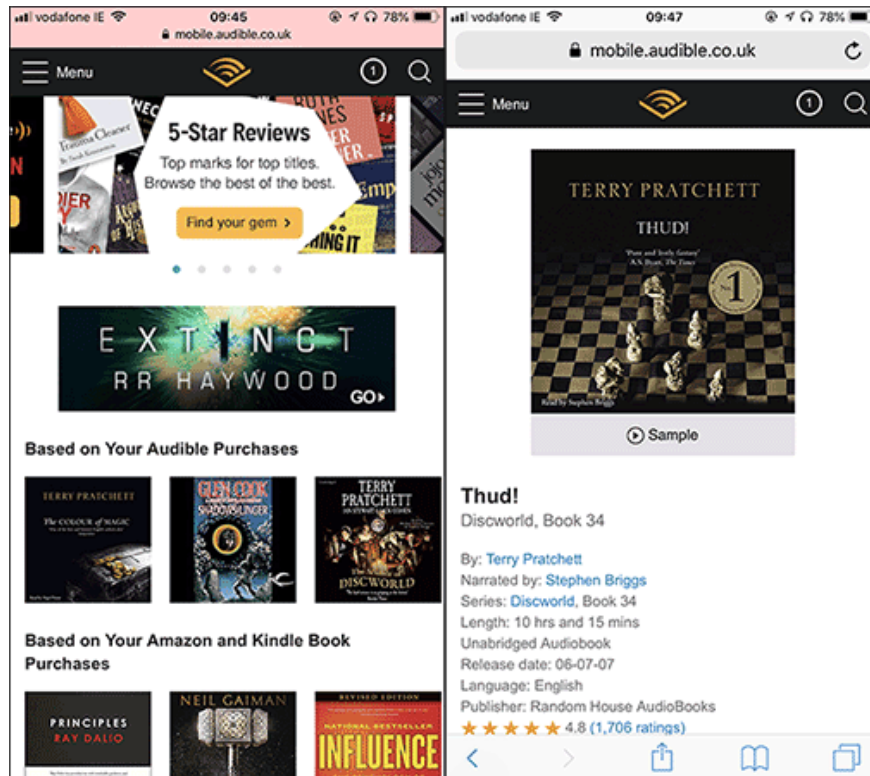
vodafone IE 09:45 78%
mobile.audible.co.uk
Menu
1

Trauma Cleaner
5-Star Reviews
Top marks for top titles. Browse the best of the best.
Find your gem ›

EXTINCT
RR HAYWOOD
GO

Based on Your Audible Purchases

TERRY PRATCHETT
The Colour of Magic

GLEN COOK
SHADOWLINGER

TERRY PRATCHETT
DISCWORLD

Based on Your Amazon and Kindle Book Purchases

PRINCIPLES
RAY DALIO

NEIL GAIMAN

REVISED EDITION
NATIONAL BESTSELLER
INFLUENCE

vodafone IE 09:47 78%
mobile.audible.co.uk
Menu
1

TERRY PRATCHETT
THUD!
1
Read by Stephen Briggs
Sample

Thud!
Discworld, Book 34

By: Terry Pratchett
Narrated by: Stephen Briggs
Series: Discworld, Book 34
Length: 10 hrs and 15 mins
Unabridged Audiobook
Release date: 06-07-07
Language: English
Publisher: Random House AudioBooks
4.8 (1,706 ratings)